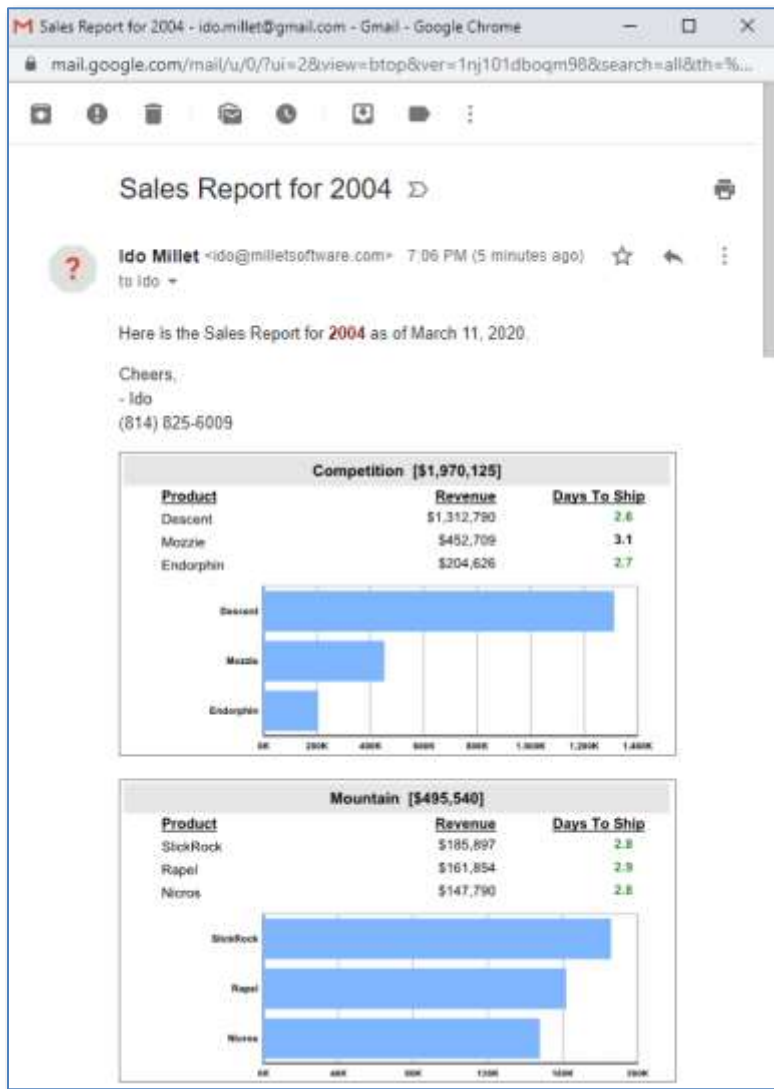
M Sales Report for 2004 - ido.millet@gmail.com - Gmail - Google Chrome

mail.google.com/mail/u/0/?ui=2&view=btop&ver=1nj101dboqm98&search=all&th=%...

Sales Report for 2004

Ido Millet <ido@milletsoftware.com> 7:06 PM (5 minutes ago)
to Ido

Here is the Sales Report for 2004 as of March 11, 2020

Cheers,
- Ido
(814) 825-6009

Competition [$1,970,125]

| Product | Revenue | Days To Ship |
|---|---|---|
| Descent | $1,312,790 | 2.6 |
| Mozzie | $452,709 | 3.1 |
| Endorphin | $204,626 | 2.7 |

Descent
Mozzie
Endorphin
0K 200K 400K 600K 800K 1,000K 1,200K 1,400K

Mountain [$495,540]

| Product | Revenue | Days To Ship |
|---|---|---|
| SlickRock | $185,897 | 2.8 |
| Rapel | $161,854 | 2.9 |
| Nicros | $147,790 | 2.8 |

SlickRock
Rapel
Nicros
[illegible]